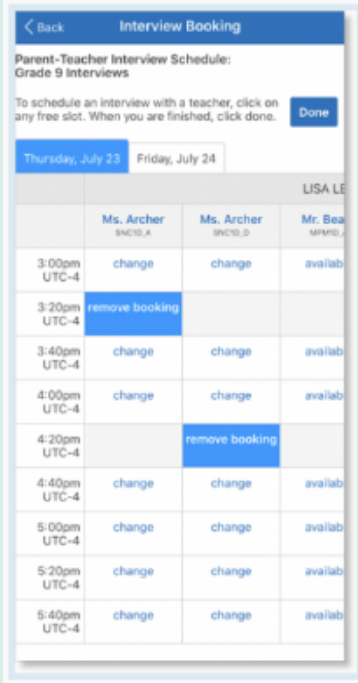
Back
Interview Booking

Parent-Teacher Interview Schedule: Grade 9 Interviews

To schedule an interview with a teacher, click on any free slot. When you are finished, click done.

Done

Thursday, July 23
Friday, July 24

LISA LE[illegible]

| | Ms. Archer SNC1D_A | Ms. Archer SNC1D_D | Mr. Bea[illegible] MPM1D_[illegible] |
|---|---|---|---|
| 3:00pm UTC-4 | change | change | availab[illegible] |
| 3:20pm UTC-4 | remove booking | | |
| 3:40pm UTC-4 | change | change | availab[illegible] |
| 4:00pm UTC-4 | change | change | availab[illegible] |
| 4:20pm UTC-4 | | remove booking | |
| 4:40pm UTC-4 | change | change | availab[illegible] |
| 5:00pm UTC-4 | change | change | availab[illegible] |
| 5:20pm UTC-4 | change | change | availab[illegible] |
| 5:40pm UTC-4 | change | change | availab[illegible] |